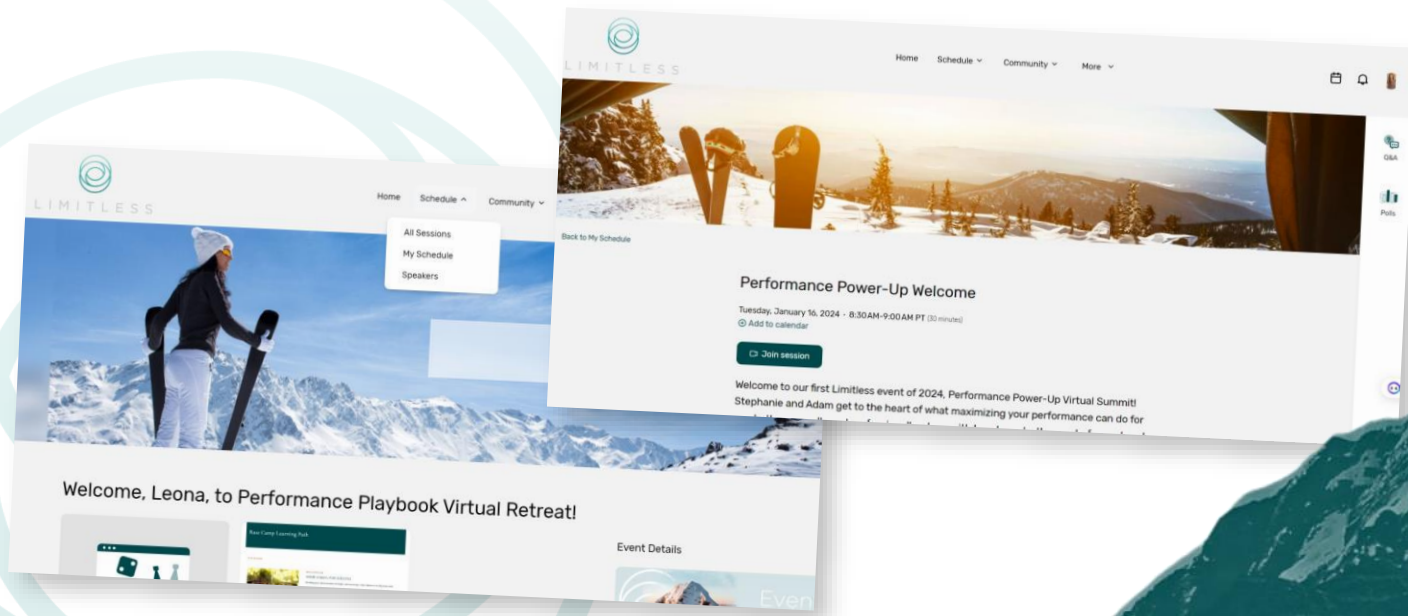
LIMITLESS

Home Schedule Community More

Back to My Schedule

Performance Power-Up Welcome

Tuesday, January 16, 2024 · 8:30AM-9:00AM PT (30 minutes)

Add to calendar

Join session

Welcome to our first Limitless event of 2024, Performance Power-Up Virtual Summit! Stephanie and Adam get to the heart of what maximizing your performance can do for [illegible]

Q&A

Polls

LIMITLESS

Home Schedule Community

All Sessions
My Schedule
Speakers

Welcome, Leona, to Performance Playbook Virtual Retreat!

Base Camp Learning Path

Event Details

Even